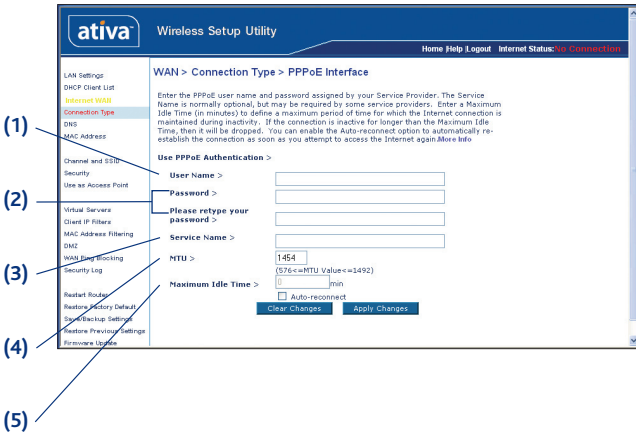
ativa

Wireless Setup Utility

Home |Help |Logout Internet Status: No Connection

LAN Settings
DHCP Client List
Internet WAN
Connection Type
DNS
MAC Address

Channel and SSID
Security
Use as Access Point

Virtual Servers
Client IP Filters
MAC Address Filtering
DMZ
WAN Ping Blocking
Security Log

Restart Router
Restore Factory Default
Save/Backup Settings
Restore Previous Settings
Firmware Update

WAN > Connection Type > PPPoE Interface

Enter the PPPoE user name and password assigned by your Service Provider. The Service Name is normally optional, but may be required by some service providers. Enter a Maximum Idle Time (in minutes) to define a maximum period of time for which the Internet connection is maintained during inactivity. If the connection is inactive for longer than the Maximum Idle Time, then it will be dropped. You can enable the Auto-reconnect option to automatically re-establish the connection as soon as you attempt to access the Internet again.More Info

Use PPPoE Authentication >

User Name >

Password >

Please retype your password >

Service Name >

MTU > 1454
(576<=MTU Value<=1492)

Maximum Idle Time > 0 min

Auto-reconnect

Clear Changes Apply Changes

(1)
(2)
(3)
(4)
(5)